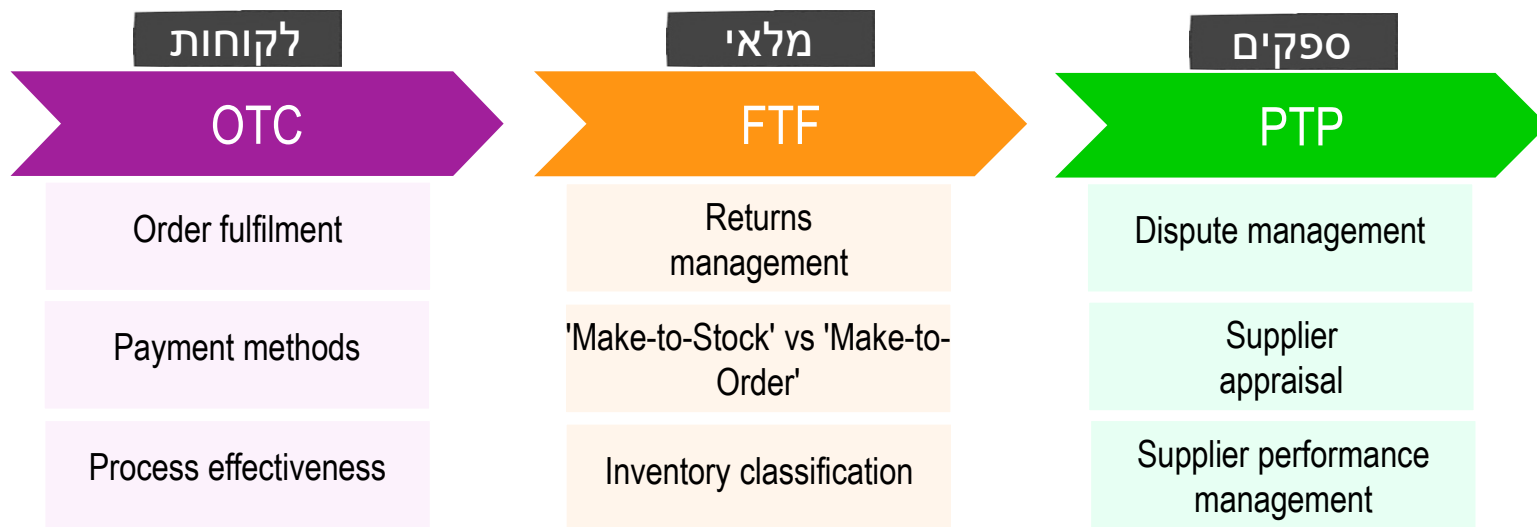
לקוחות

OTC

Order fulfilment

Payment methods

Process effectiveness

מלאי

FTF

Returns management

'Make-to-Stock' vs 'Make-to-Order'

Inventory classification

ספקים

PTP

Dispute management

Supplier appraisal

Supplier performance management